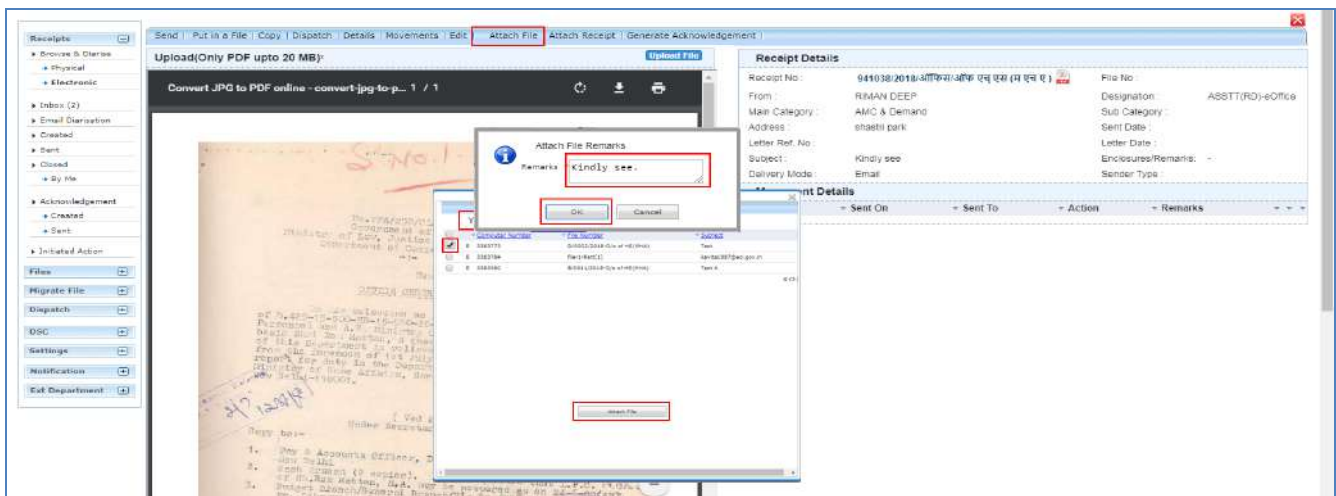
Receipts
Browse & Diarise
Physical
Electronic
Inbox (2)
Email Diarisation
Created
Sent
Closed
By Me
Acknowledgement
Created
Sent
Initiated Action
Files
Migrate File
Dispatch
DSC
Settings
Notification
Ext Department

Send | Put in a File | Copy | Dispatch | Details | Movements | Edit | Attach File | Attach Receipt | Generate Acknowledgement

Upload(Only PDF upto 20 MB)*
Upload File
Convert JPG to PDF online - convert-jpg-to-p... 1 / 1

Receipt Details
Receipt No: 941038/2018/ऑफिस/ऑफ एम एस (म एच ए )
File No:
From: RIMAN DEEP
Designation: ASSTT(RD)-eOffice
Main Category: AMC & Demand
Sub Category:
Address: shashi park
Sent Date:
Letter Ref. No:
Letter Date:
Subject: Kindly see
Enclosures/Remarks: -
Delivery Mode: Email
Sender Type:
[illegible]nt Details
Sent On
Sent To
Action
Remarks

Attach File Remarks
Remarks Kindly see.
OK
Cancel

Computer Number
File Number
Subject
Attach File